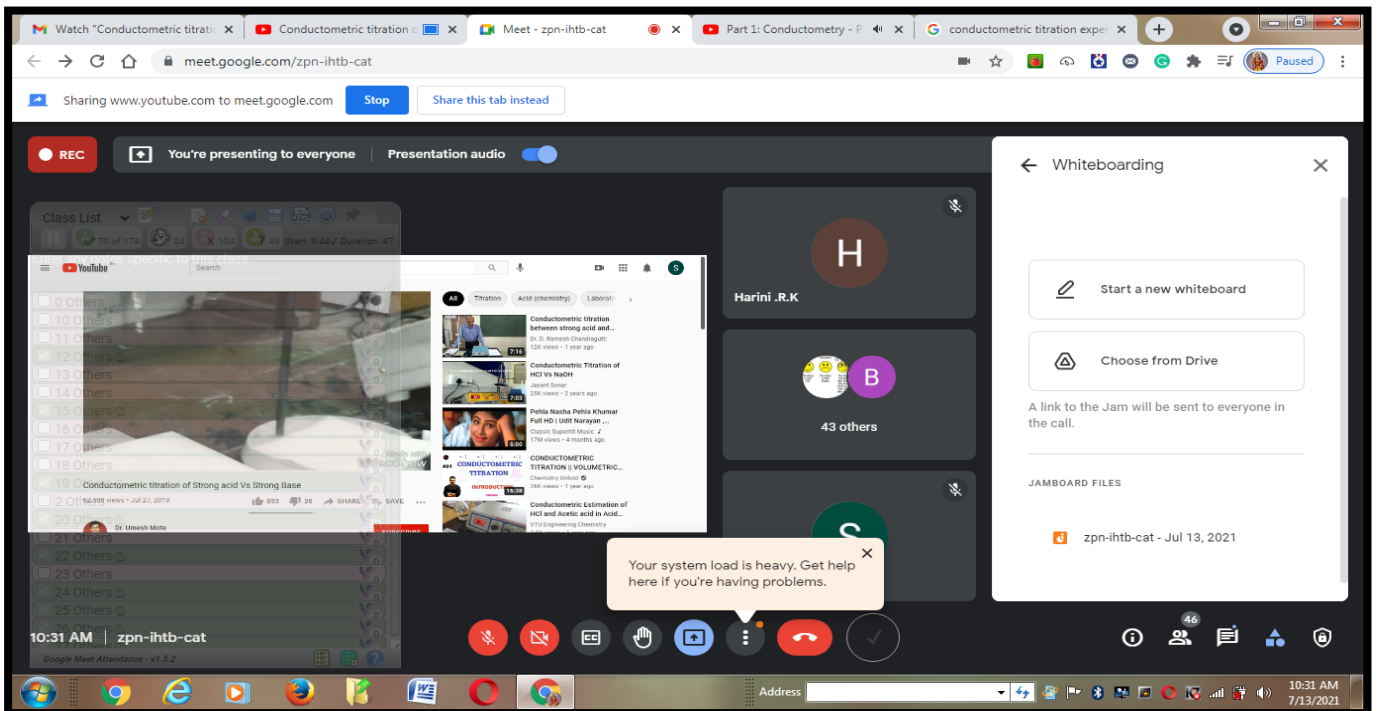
Watch "Conductometric titratio ×
Conductometric titration ×
Meet - zpn-ihtb-cat ×
Part 1: Conductometry - ×
conductometric titration exper ×

meet.google.com/zpn-ihtb-cat

Paused

Sharing www.youtube.com to meet.google.com Stop Share this tab instead

REC You're presenting to everyone Presentation audio

Class List
70 of 174 24 104 49 Start: 9:44 Duration: 47

YouTube Search

All Titration Acid (chemistry) Laborato

Conductometric titration between strong acid and...
Dr. D. Ramesh Chandragutti
12K views • 1 year ago
7:16

Conductometric Titration of HCl Vs NaOH
Jayant Sonar
25K views • 2 years ago
7:03

Pehla Nasha Pehla Khumar Full HD | Udit Narayan ,...
Classic Superhit Music
17M views • 4 months ago
5:00

CONDUCTOMETRIC TITRATION || VOLUMETRIC...
Chemistry Untold
25K views • 1 year ago
16:38

Conductometric Estimation of HCl and Acetic acid in Acid...
VTU Engineering Chemistry

Conductometric titration of Strong acid Vs Strong Base
62,898 views • Jul 27, 2018 853 36 SHARE SAVE
Dr. Umesh Mote SUBSCRIBE

0 Others
10 Others
11 Others
12 Others
13 Others
14 Others
15 Others
16 Others
17 Others
18 Others
19 Others
20 Others
21 Others
22 Others
23 Others
24 Others
25 Others

Google Meet Attendance - v1.5.2

Harini .R.K

B
43 others

S

Whiteboarding
Start a new whiteboard
Choose from Drive
A link to the Jam will be sent to everyone in the call.
JAMBOARD FILES
zpn-ihtb-cat - Jul 13, 2021

Your system load is heavy. Get help here if you're having problems.

10:31 AM | zpn-ihtb-cat

46

Address

10:31 AM
7/13/2021